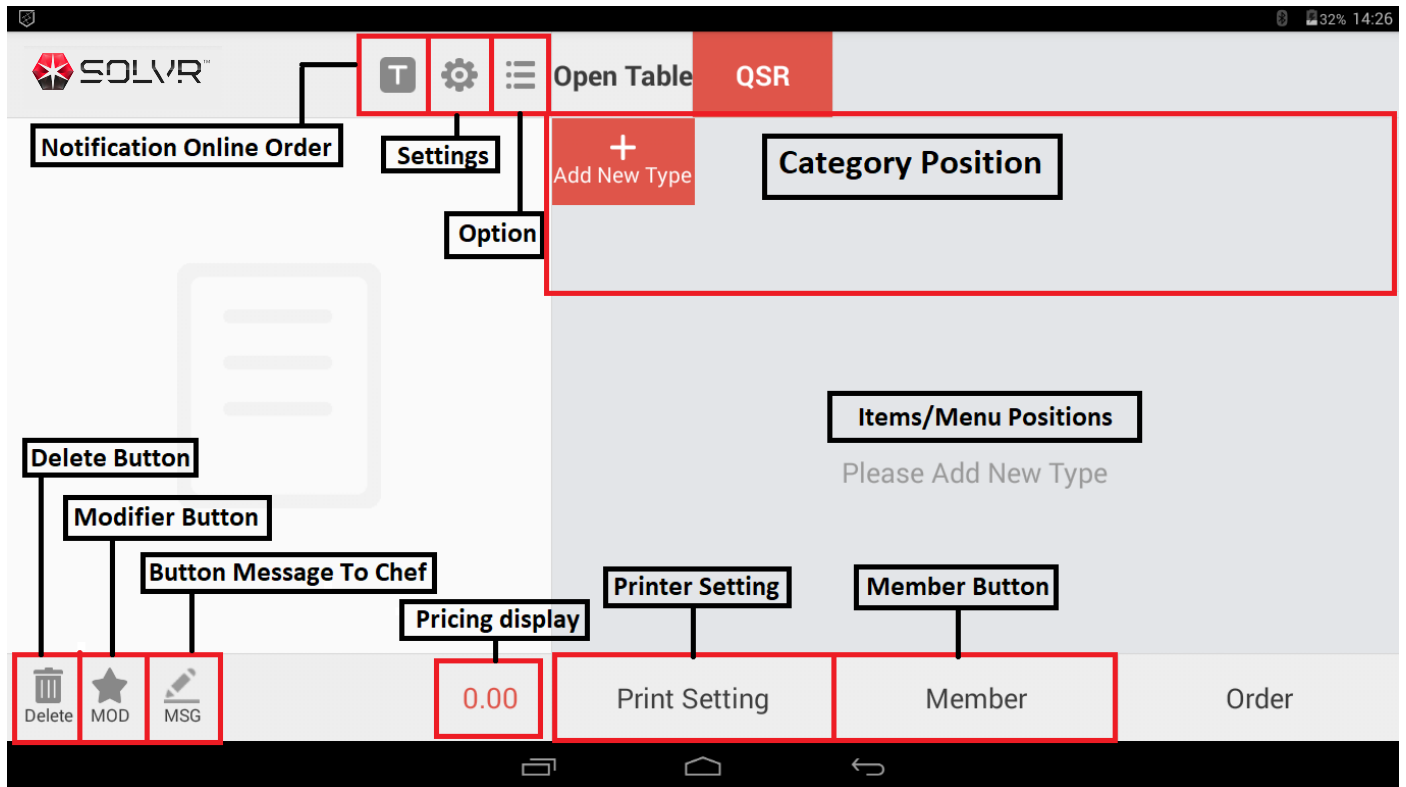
32% 14:26

SOLVR™

T

Open Table

QSR

Notification Online Order

Settings

Option

Add New Type

Category Position

Items/Menu Positions

Please Add New Type

Delete Button

Modifier Button

Button Message To Chef

Pricing display

Printer Setting

Member Button

Delete

MOD

MSG

0.00

Print Setting

Member

Order